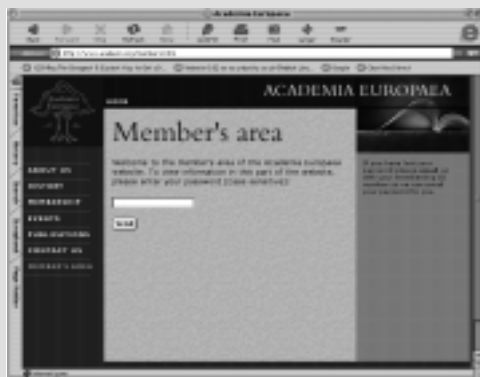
Academia Europaea

ACADEMIA EUROPAEA

Member's area

Welcome to the Member's area of the Academia Europaea website. To view information in this part of the website, please enter your password (case sensitive):

Send

ABOUT US
HISTORY
MEMBERSHIP
EVENTS
PUBLICATIONS
CONTACT US
MEMBER'S AREA

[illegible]